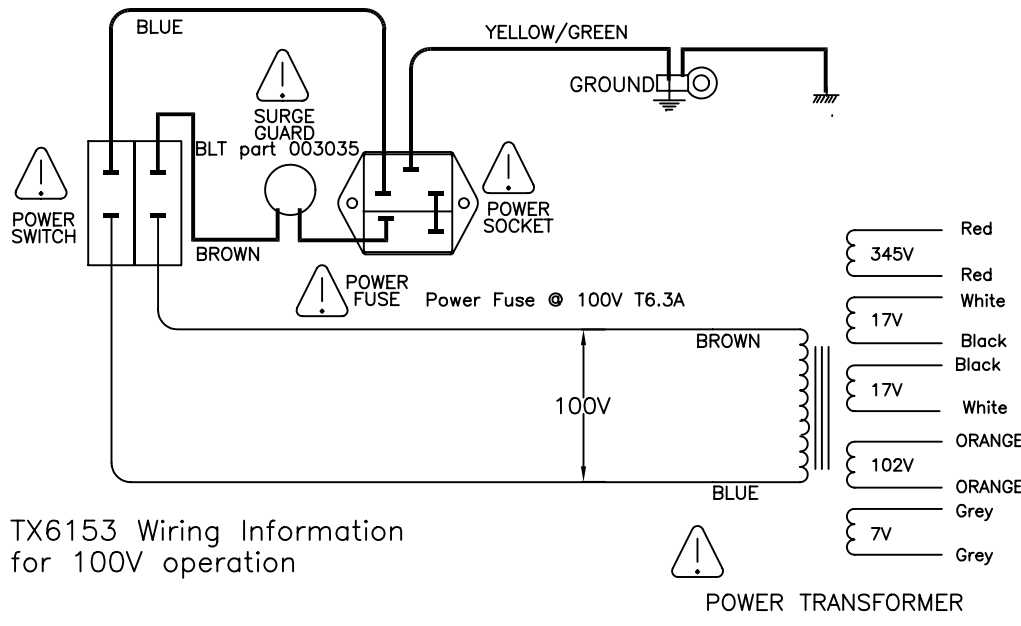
BLUE

YELLOW/GREEN

GROUND

SURGE GUARD

BLT part 003035

POWER SWITCH

POWER SOCKET

BROWN

POWER FUSE

Power Fuse @ 100V T6.3A

BROWN

100V

BLUE

Red
345V
Red
White
17V
Black
Black
17V
White
ORANGE
102V
ORANGE
Grey
7V
Grey

TX6153 Wiring Information for 100V operation

POWER TRANSFORMER